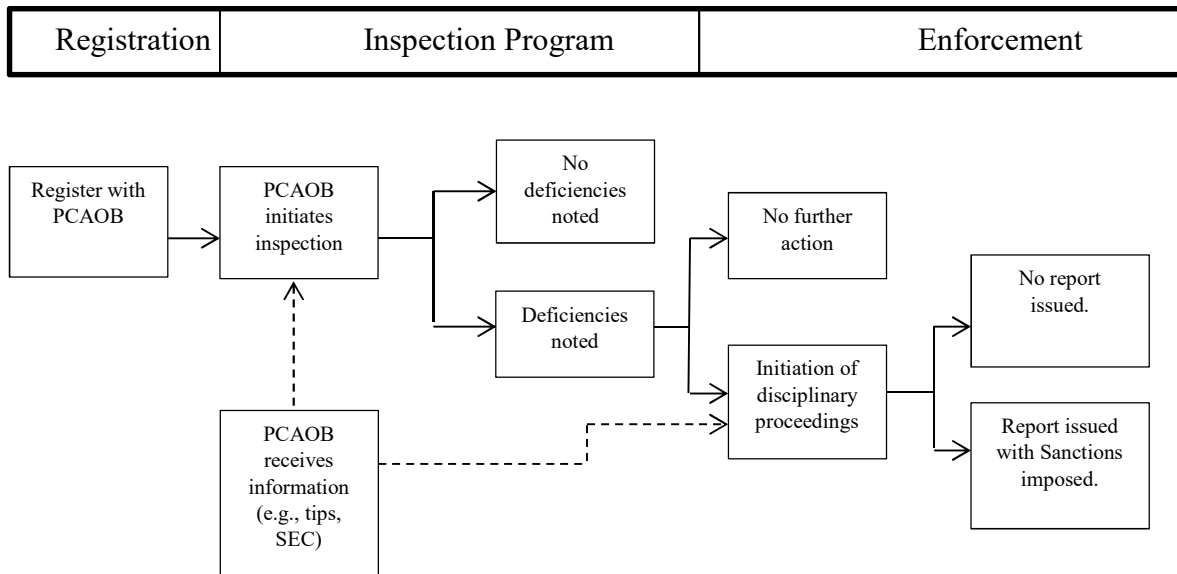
| Registration | Inspection Program | Enforcement |
|---|---|---|

Register with PCAOB

PCAOB initiates inspection

No deficiencies noted

Deficiencies noted

No further action

Initiation of disciplinary proceedings

No report issued.

Report issued with Sanctions imposed.

PCAOB receives information (e.g., tips, SEC)